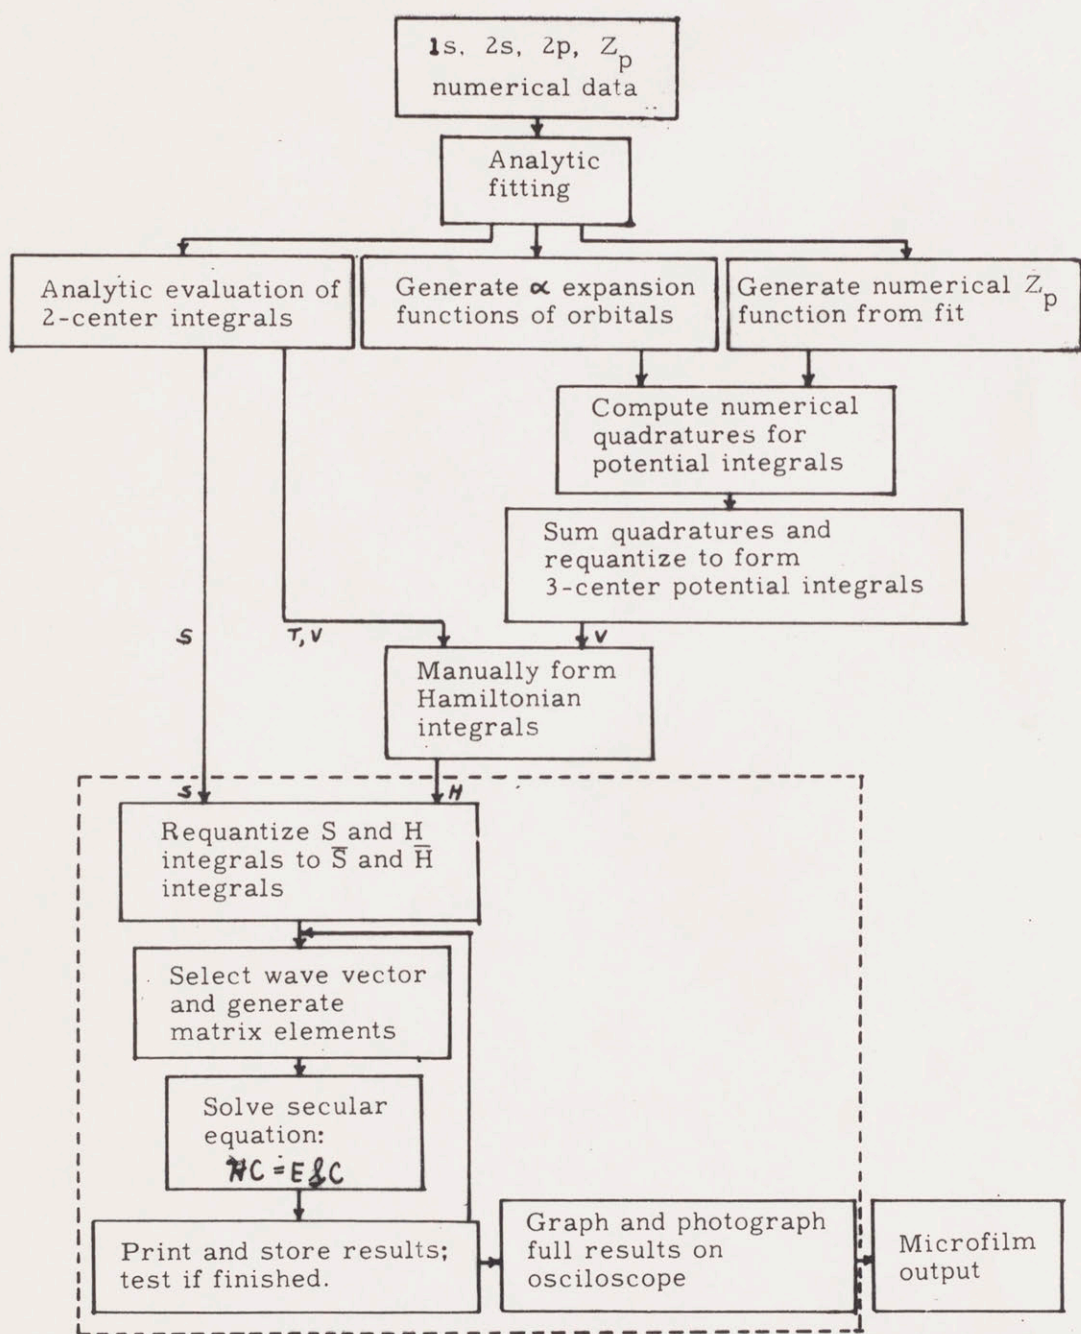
1s, 2s, 2p, $Z_p$ numerical data

Analytic fitting

Analytic evaluation of 2-center integrals

Generate $\alpha$ expansion functions of orbitals

Generate numerical $Z_p$ function from fit

Compute numerical quadratures for potential integrals

Sum quadratures and requantize to form 3-center potential integrals

S

T, V

V

Manually form Hamiltonian integrals

S

H

Requantize S and H integrals to $\overline{S}$ and $\overline{H}$ integrals

Select wave vector and generate matrix elements

Solve secular equation:
$\mathcal{H}C = E\mathcal{S}C$

Print and store results; test if finished.

Graph and photograph full results on osciloscope

Microfilm output